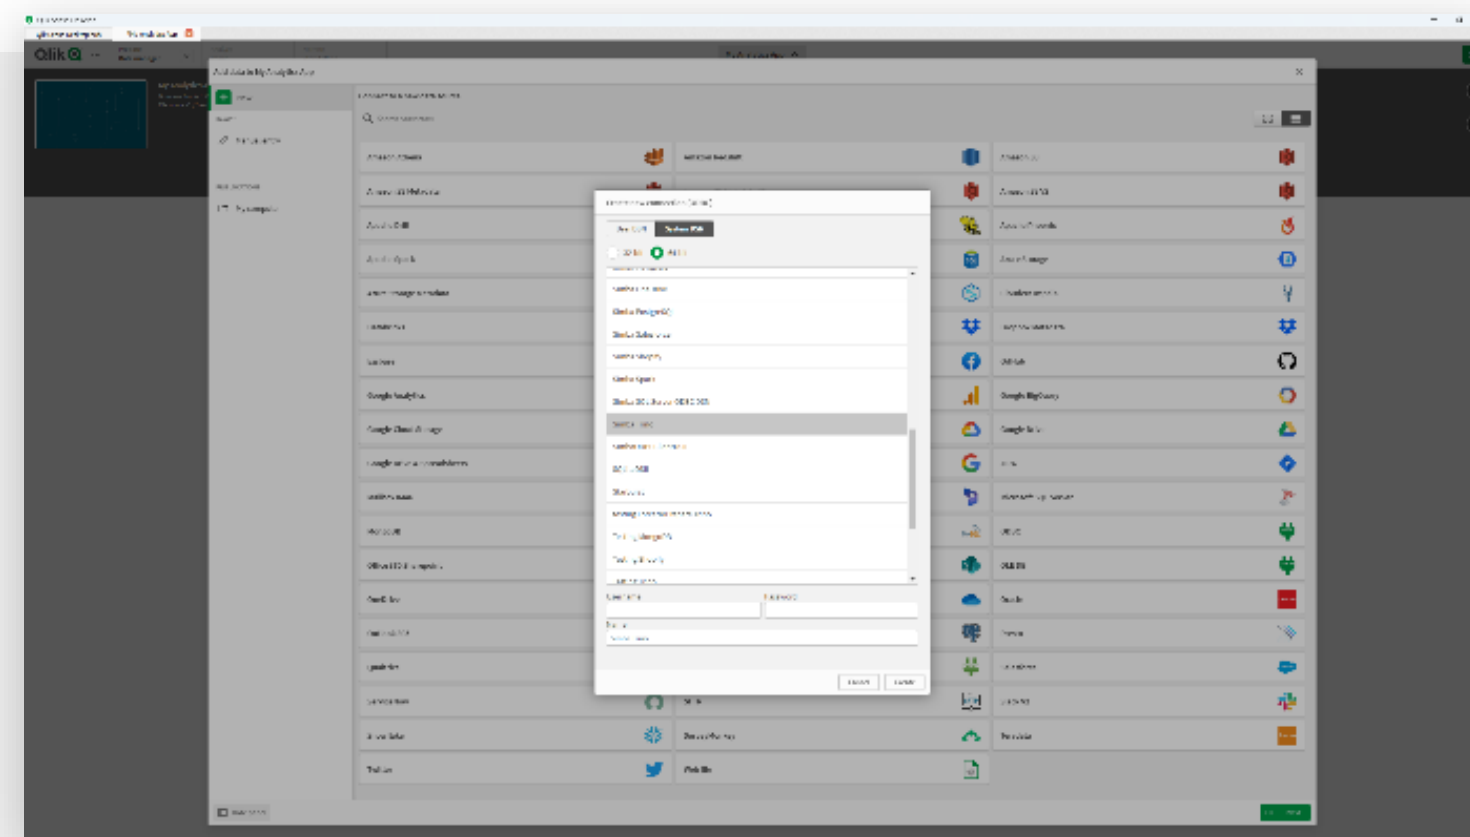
Qlik

Add data to My Analytics App

Amazon Athena
Amazon Redshift
Amazon S3
Apache Spark
Azure Storage
Dropbox
Facebook
GitHub
Google Analytics
Google BigQuery
Google Cloud Storage
Google Drive
Google Ads
Jira
MySQL
ODBC
Oracle
Salesforce
Snowflake
Twitter
Web file

Create new connection (ODBC)

Simba Spark
Simba SQL Server ODBC

User name
Password
Name

Cancel
Create